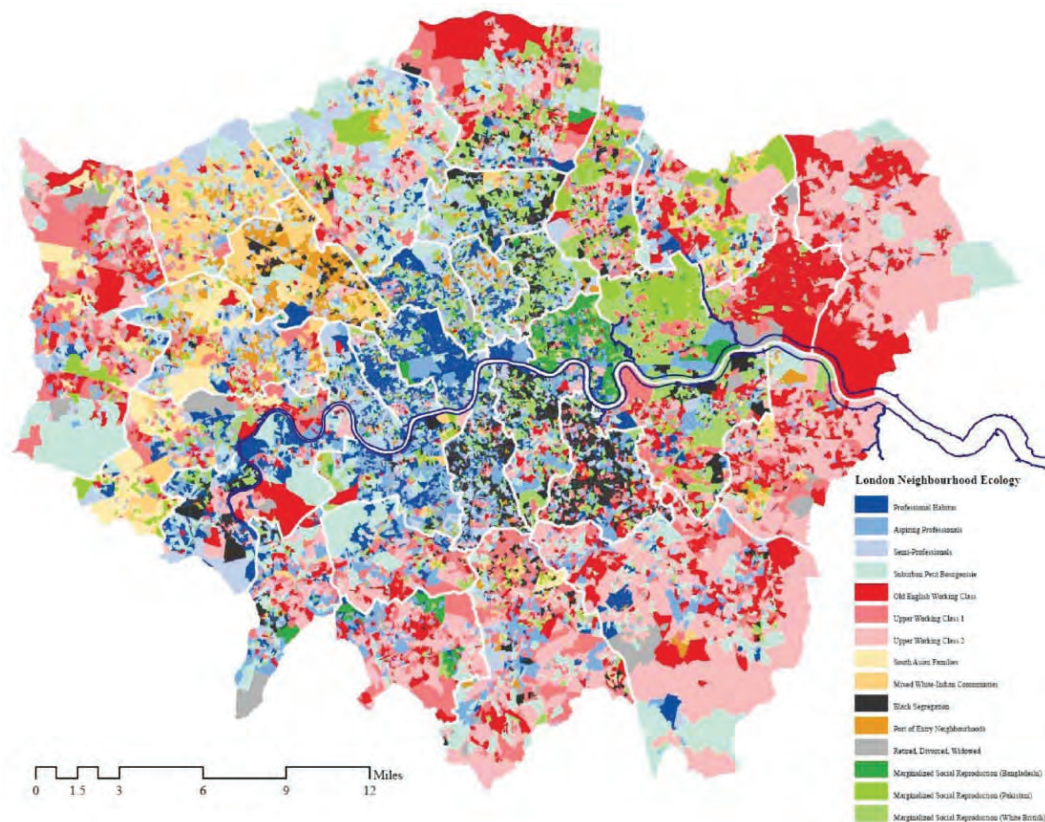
London Neighbourhood Ecology

Professional Habitus
Aspiring Professionals
Semi-Professionals
Suburban Petit Bourgeoisie
Old English Working Class
Upper Working Class 1
Upper Working Class 2
South Asian Families
Mixed White-Indian Communities
Black Segregation
Port of Entry Neighbourhoods
Retired, Divorced, Widowed
Marginalized Social Reproduction (Bangladeshi)
Marginalized Social Reproduction (Pakistani)
Marginalized Social Reproduction (White British)

Miles
0 1.5 3 6 9 12